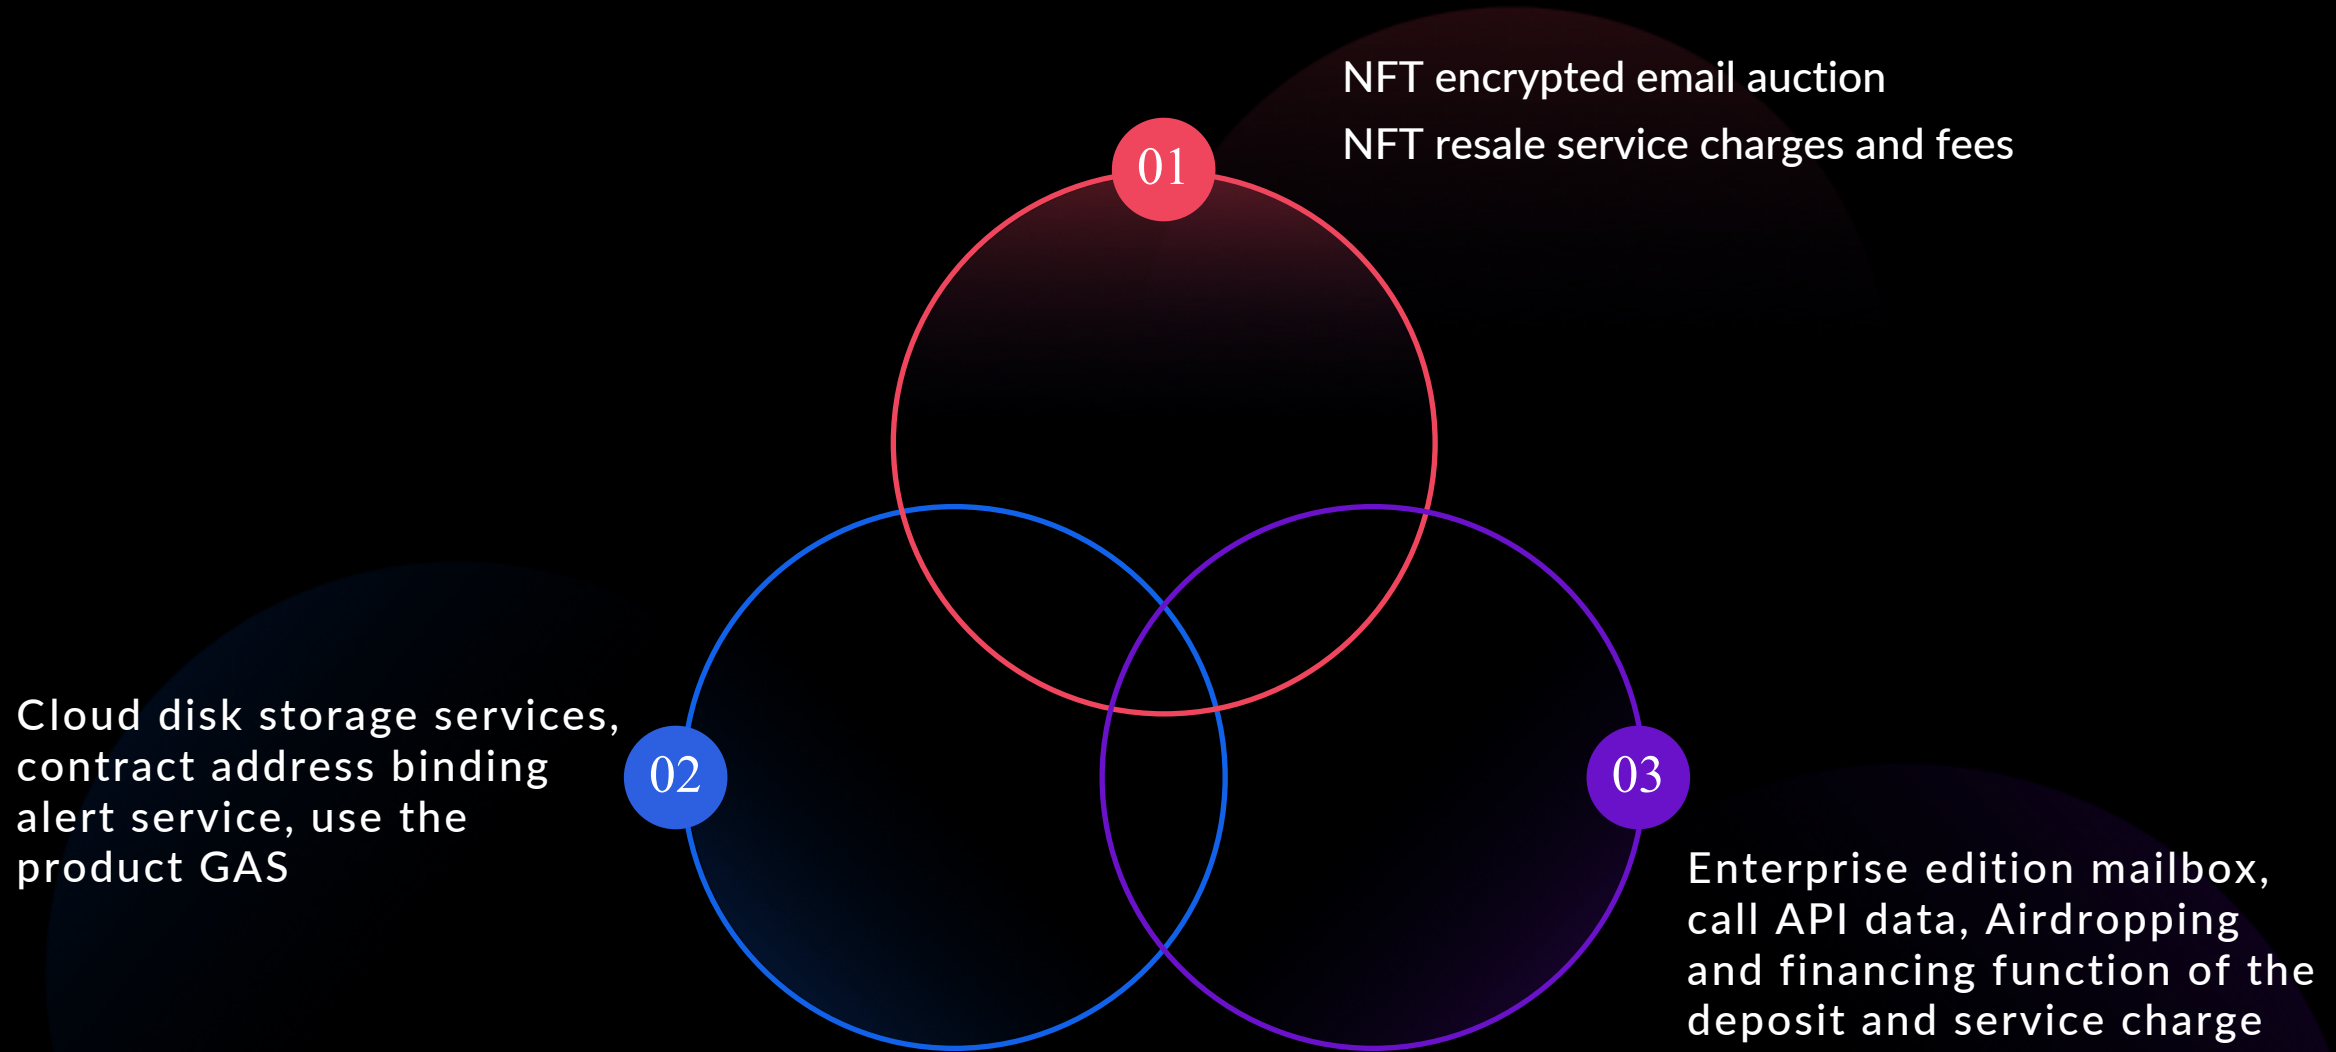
01

NFT encrypted email auction
NFT resale service charges and fees

Cloud disk storage services, contract address binding alert service, use the product GAS

02

03

Enterprise edition mailbox, call API data, Airdropping and financing function of the deposit and service charge